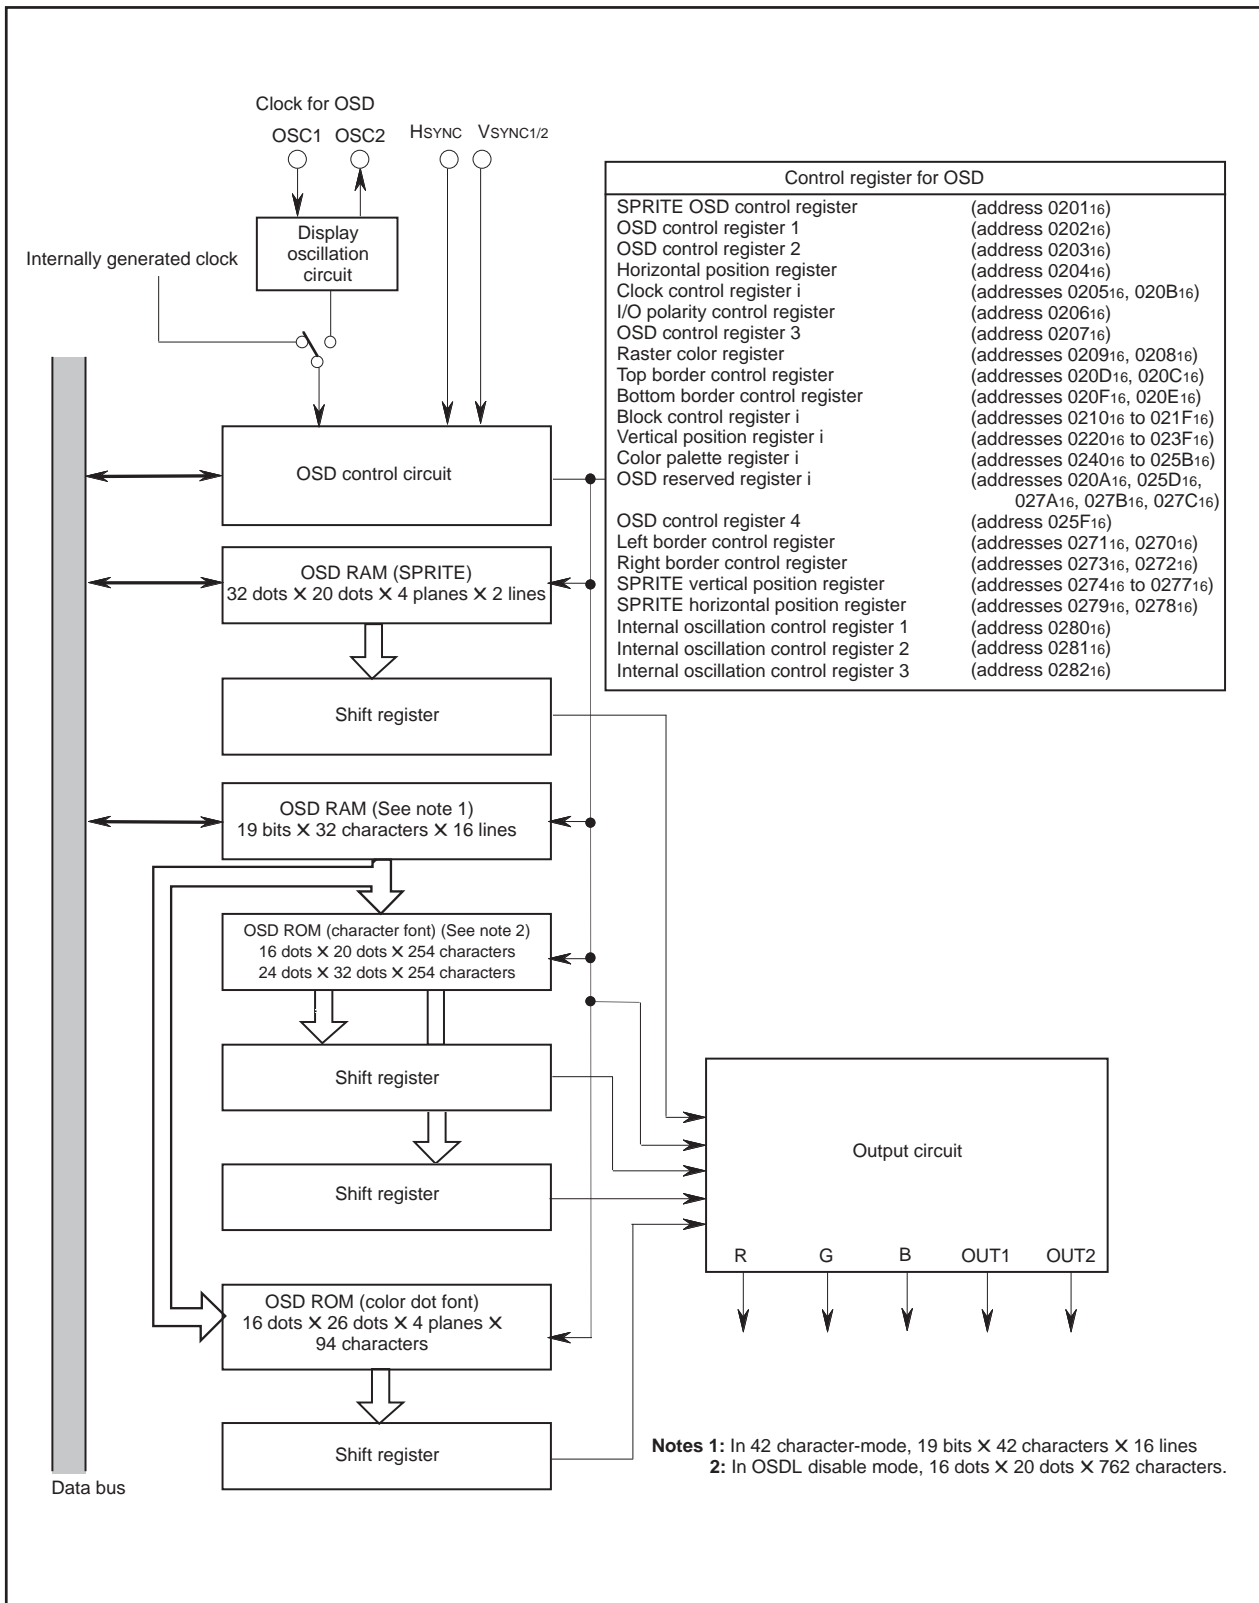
Clock for OSD

OSC1 OSC2

HSYNC VSYNC1/2

Display oscillation circuit

Internally generated clock

| Control register for OSD | |
|---|---|
| SPRITE OSD control register | (address $0201_{16}$) |
| OSD control register 1 | (address $0202_{16}$) |
| OSD control register 2 | (address $0203_{16}$) |
| Horizontal position register | (address $0204_{16}$) |
| Clock control register i | (addresses $0205_{16}$, $020B_{16}$) |
| I/O polarity control register | (address $0206_{16}$) |
| OSD control register 3 | (address $0207_{16}$) |
| Raster color register | (addresses $0209_{16}$, $0208_{16}$) |
| Top border control register | (addresses $020D_{16}$, $020C_{16}$) |
| Bottom border control register | (addresses $020F_{16}$, $020E_{16}$) |
| Block control register i | (addresses $0210_{16}$ to $021F_{16}$) |
| Vertical position register i | (addresses $0220_{16}$ to $023F_{16}$) |
| Color palette register i | (addresses $0240_{16}$ to $025B_{16}$) |
| OSD reserved register i | (addresses $020A_{16}$, $025D_{16}$, $027A_{16}$, $027B_{16}$, $027C_{16}$) |
| OSD control register 4 | (address $025F_{16}$) |
| Left border control register | (addresses $0271_{16}$, $0270_{16}$) |
| Right border control register | (addresses $0273_{16}$, $0272_{16}$) |
| SPRITE vertical position register | (addresses $0274_{16}$ to $0277_{16}$) |
| SPRITE horizontal position register | (addresses $0279_{16}$, $0278_{16}$) |
| Internal oscillation control register 1 | (address $0280_{16}$) |
| Internal oscillation control register 2 | (address $0281_{16}$) |
| Internal oscillation control register 3 | (address $0282_{16}$) |

OSD control circuit

OSD RAM (SPRITE)
32 dots × 20 dots × 4 planes × 2 lines

Shift register

OSD RAM (See note 1)
19 bits × 32 characters × 16 lines

OSD ROM (character font) (See note 2)
16 dots × 20 dots × 254 characters
24 dots × 32 dots × 254 characters

Shift register

Shift register

Output circuit

R G B OUT1 OUT2

OSD ROM (color dot font)
16 dots × 26 dots × 4 planes × 94 characters

Shift register

Data bus

Notes 1: In 42 character-mode, 19 bits × 42 characters × 16 lines
2: In OSDL disable mode, 16 dots × 20 dots × 762 characters.